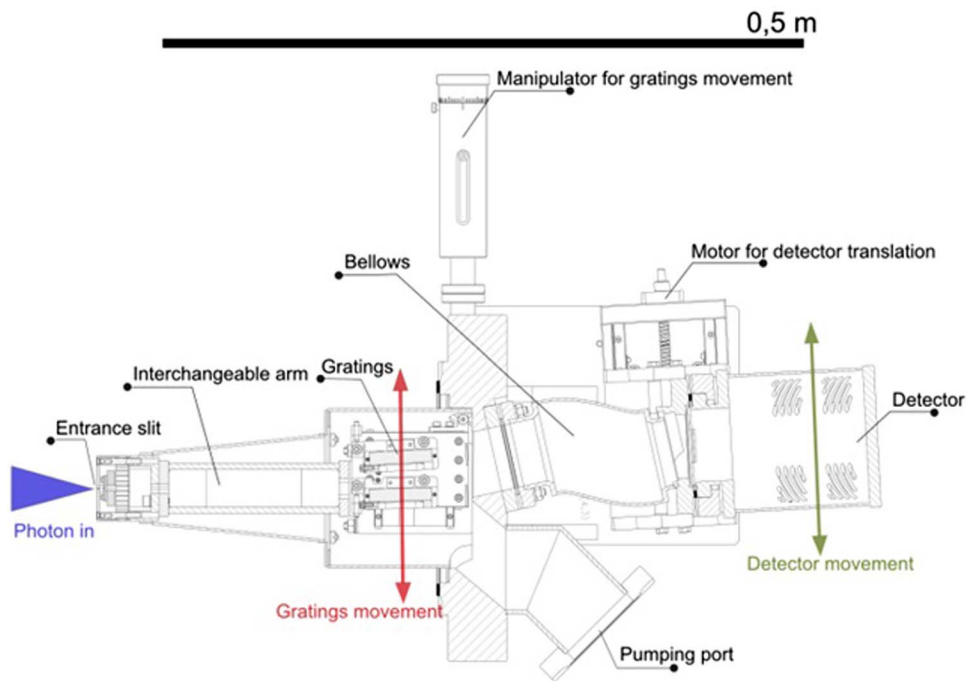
0,5 m

Manipulator for gratings movement

Motor for detector translation

Bellows

Interchangeable arm

Gratings

Entrance slit

Detector

Photon in

Detector movement

Gratings movement

Pumping port